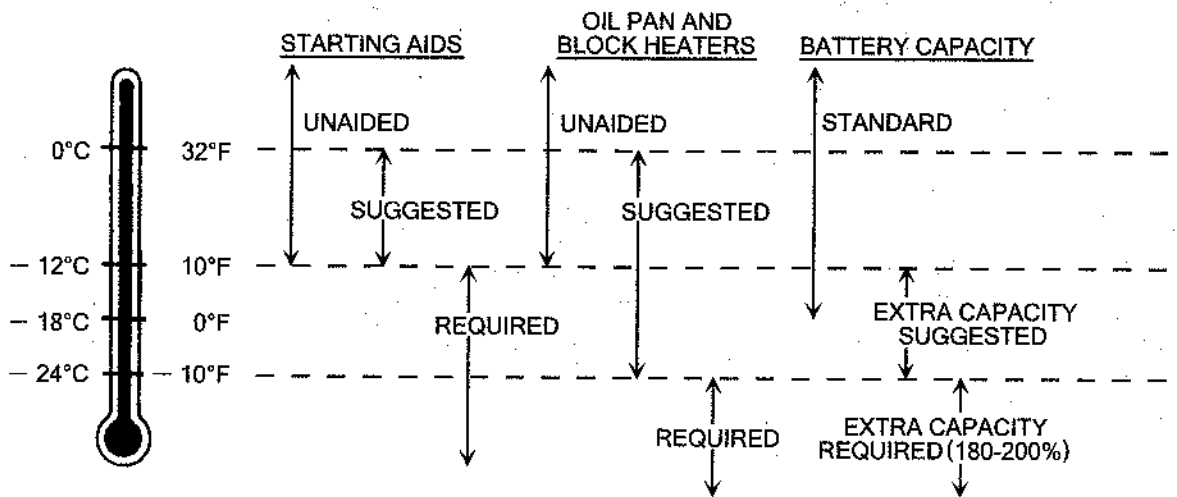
STARTING AIDS

OIL PAN AND BLOCK HEATERS

BATTERY CAPACITY

UNAIDED

UNAIDED

STANDARD

0°C 32°F

SUGGESTED

SUGGESTED

– 12°C 10°F

– 18°C 0°F

REQUIRED

EXTRA CAPACITY SUGGESTED

– 24°C – 10°F

REQUIRED

EXTRA CAPACITY REQUIRED (180-200%)